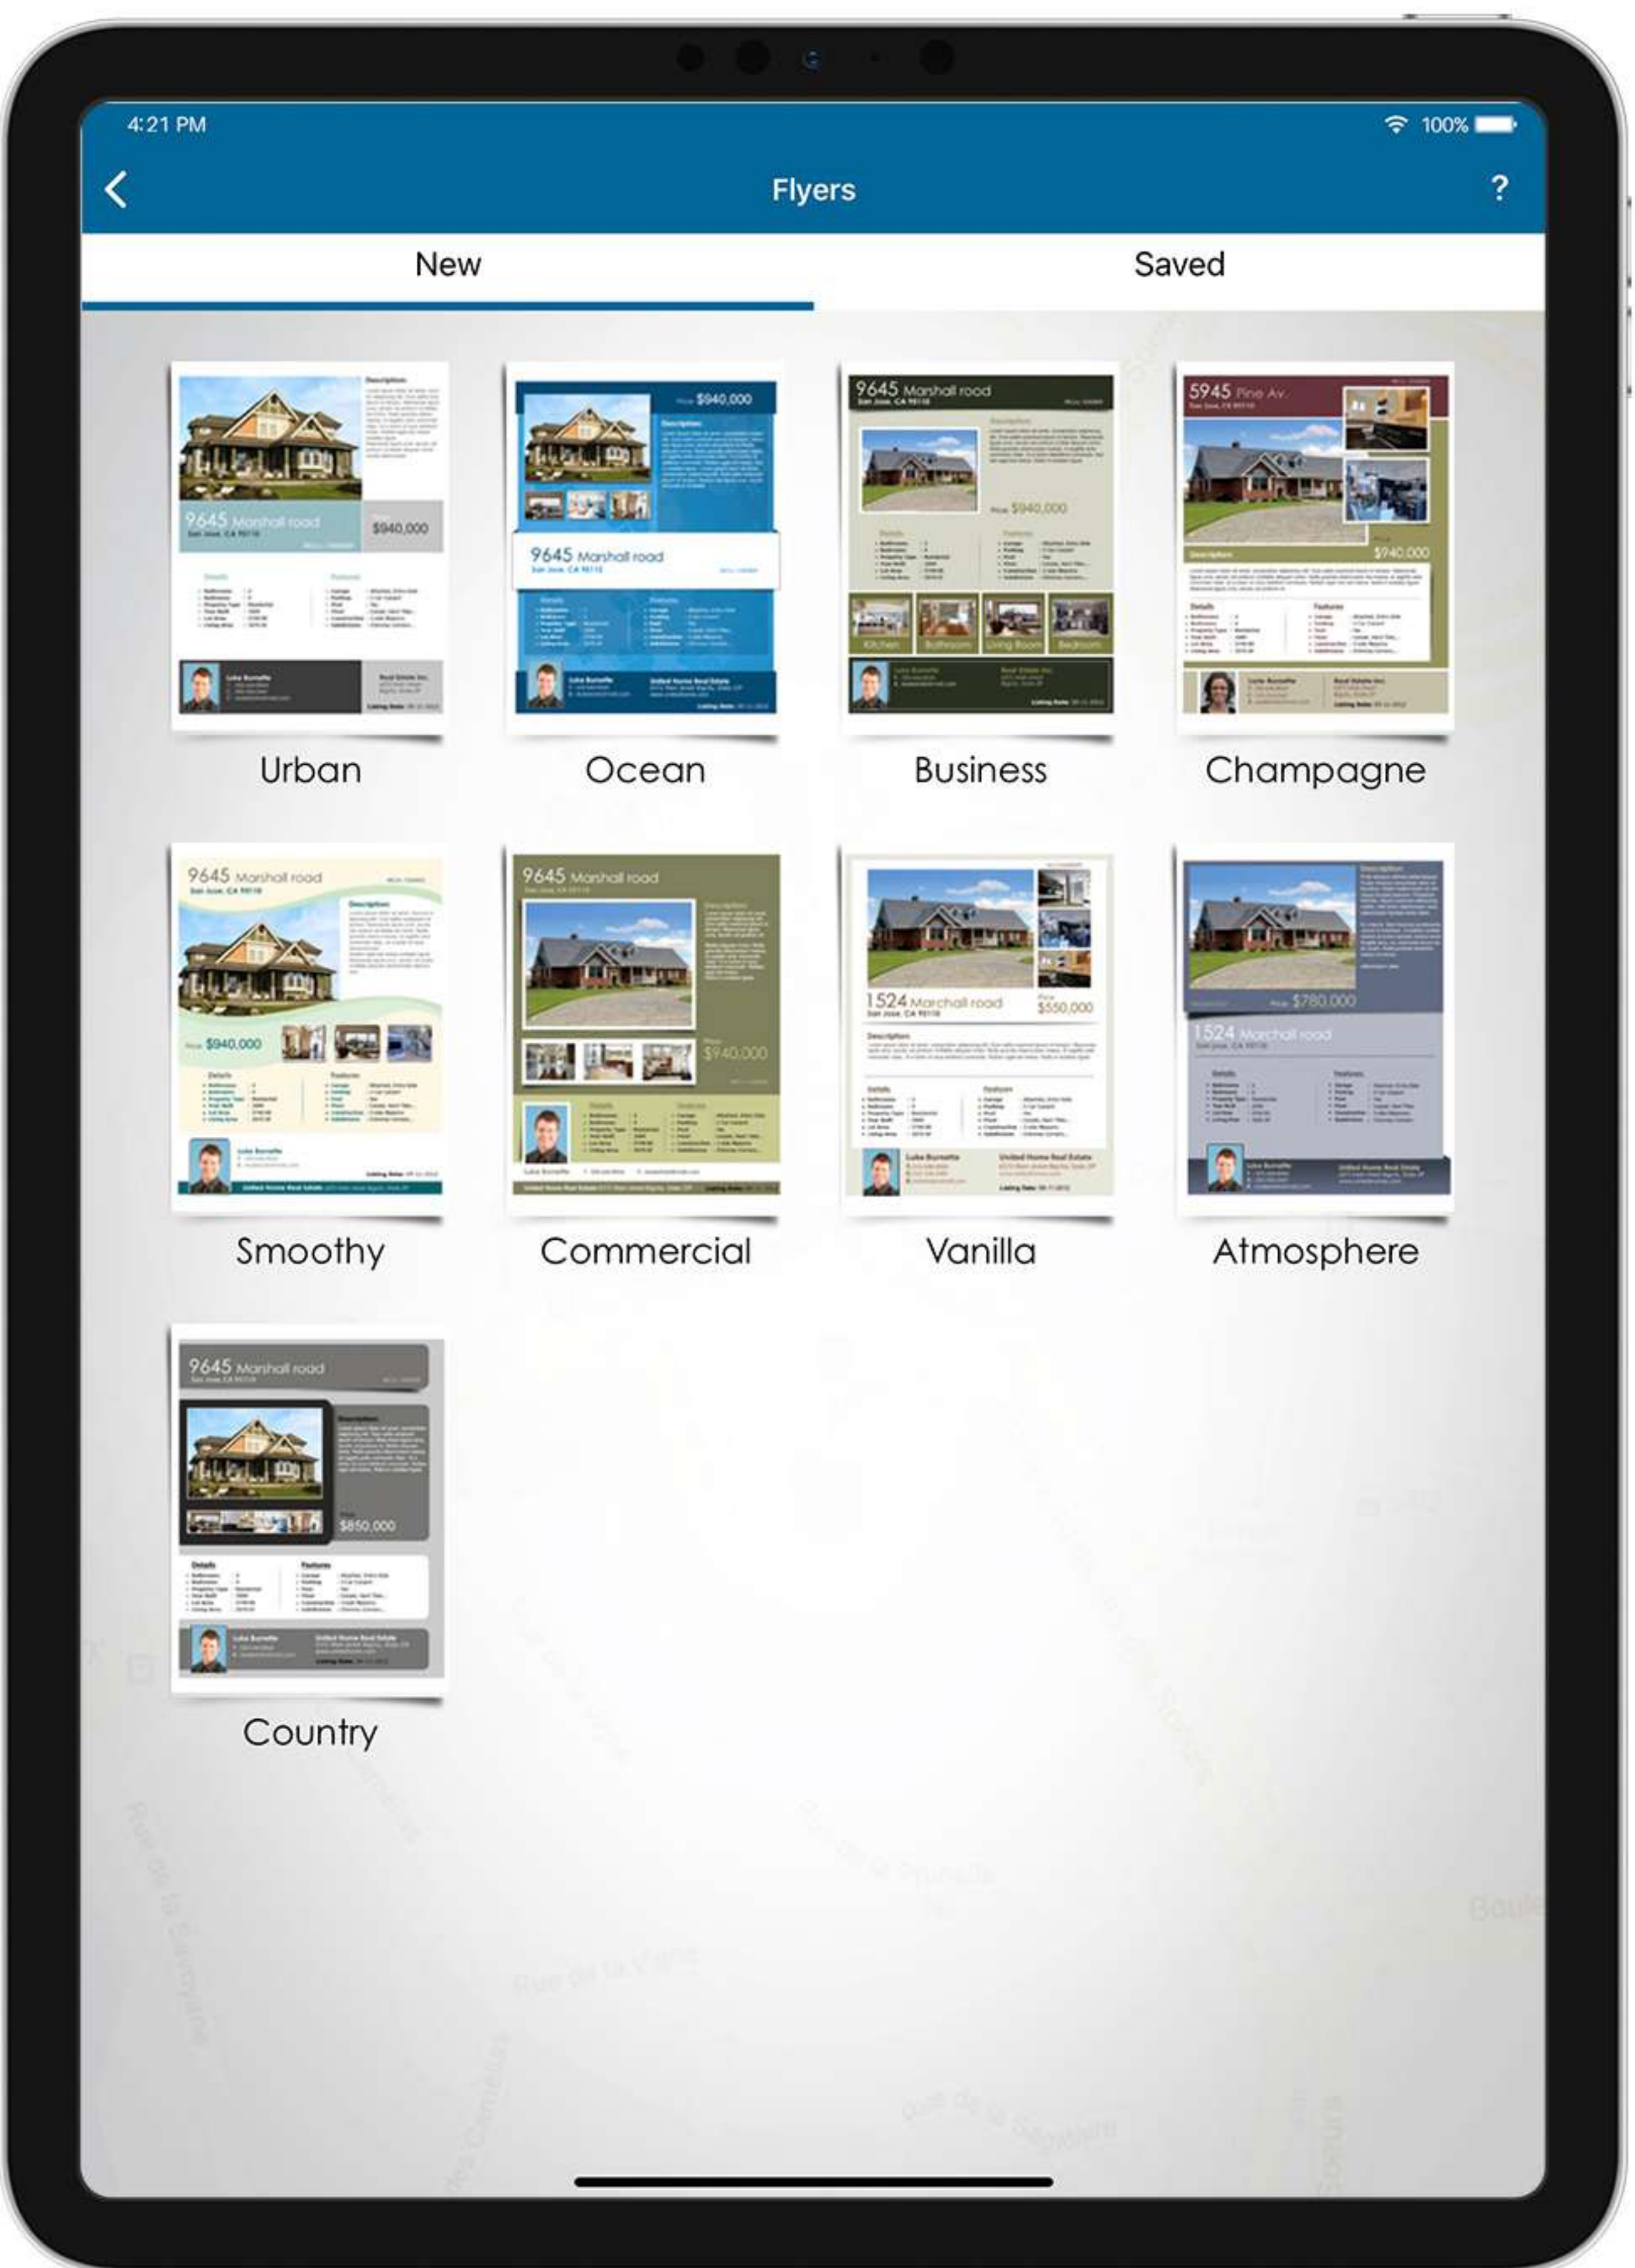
4:21 PM

100%

Flyers

?

New

Saved

9645 Marshall road
$940,000

Urban

$940,000
9645 Marshall road

Ocean

9645 Marshall road
$940,000
Kitchen Bathroom Living Room Bedroom

Business

5945 Pine Av.
$940,000

Champagne

9645 Marshall road
$940,000

Smoothy

9645 Marshall road
$940,000

Commercial

1524 Marshall road
$550,000

Vanilla

$780,000
1524 Marshall road

Atmosphere

9645 Marshall road
$850,000

Country